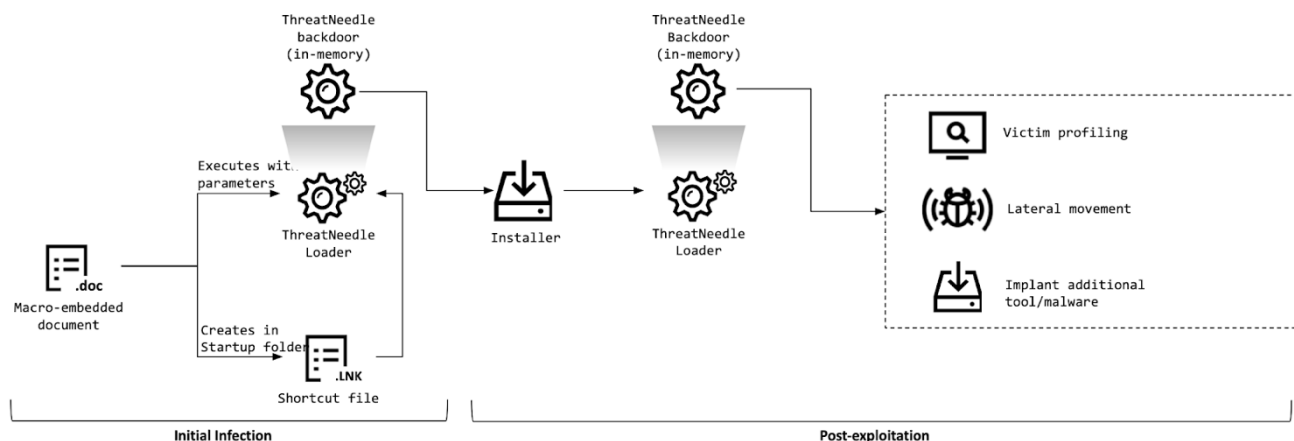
ThreatNeedle backdoor (in-memory)

Executes with parameters

ThreatNeedle Loader

.doc
Macro-embedded document

Creates in Startup folder

.LNK
Shortcut file

Installer

ThreatNeedle Backdoor (in-memory)

ThreatNeedle Loader

Victim profiling

Lateral movement

Implant additional tool/malware

Initial Infection

Post-exploitation